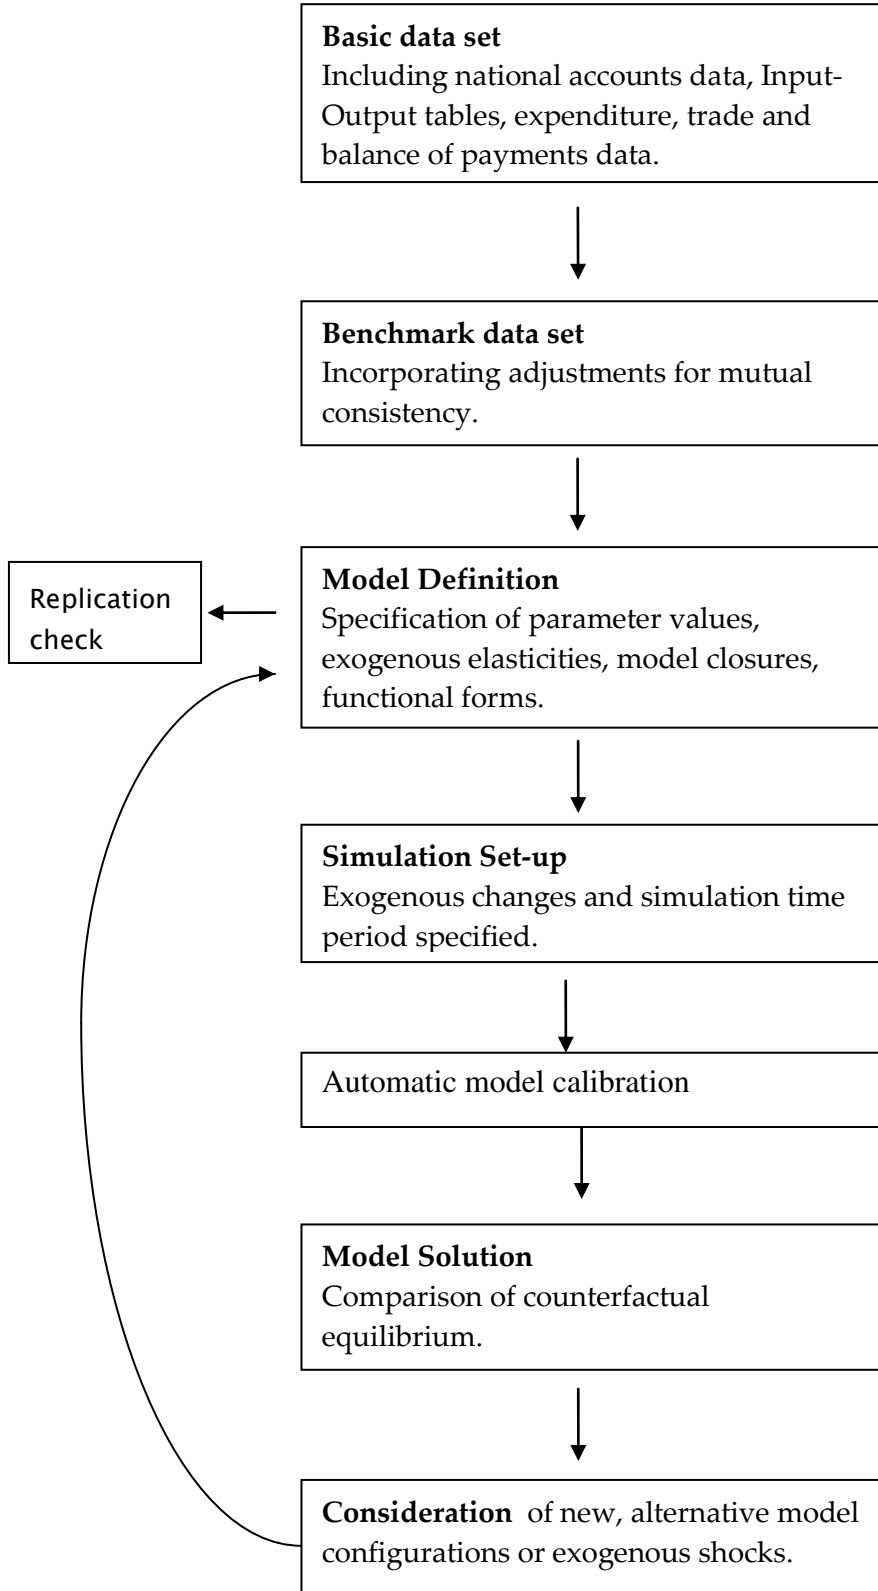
**Basic data set**
Including national accounts data, Input-Output tables, expenditure, trade and balance of payments data.

**Benchmark data set**
Incorporating adjustments for mutual consistency.

Replication check

**Model Definition**
Specification of parameter values, exogenous elasticities, model closures, functional forms.

**Simulation Set-up**
Exogenous changes and simulation time period specified.

Automatic model calibration

**Model Solution**
Comparison of counterfactual equilibrium.

**Consideration** of new, alternative model configurations or exogenous shocks.